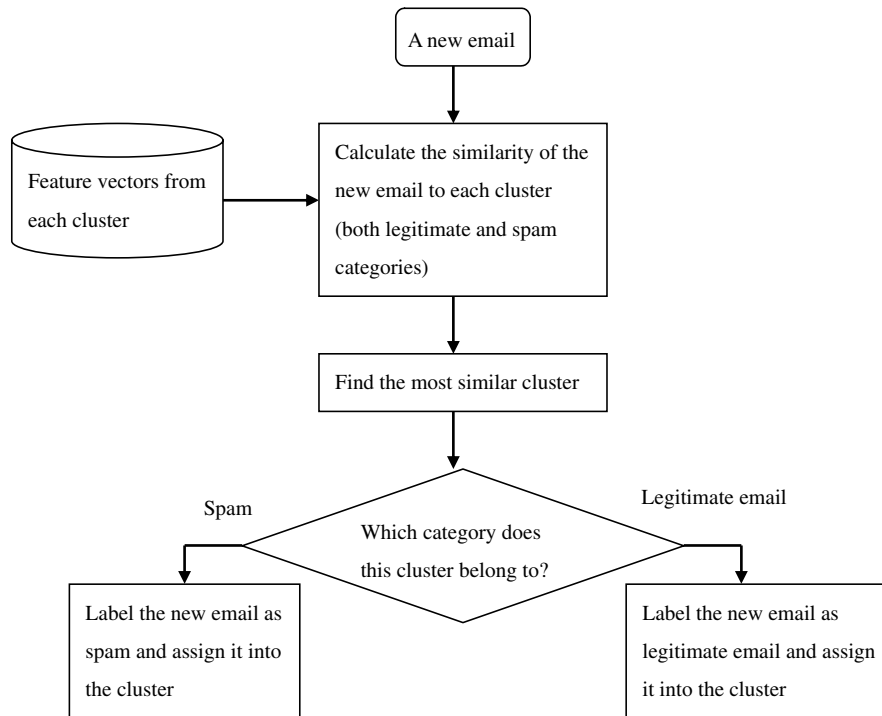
A new email

Feature vectors from each cluster

Calculate the similarity of the new email to each cluster (both legitimate and spam categories)

Find the most similar cluster

Spam

Which category does this cluster belong to?

Legitimate email

Label the new email as spam and assign it into the cluster

Label the new email as legitimate email and assign it into the cluster